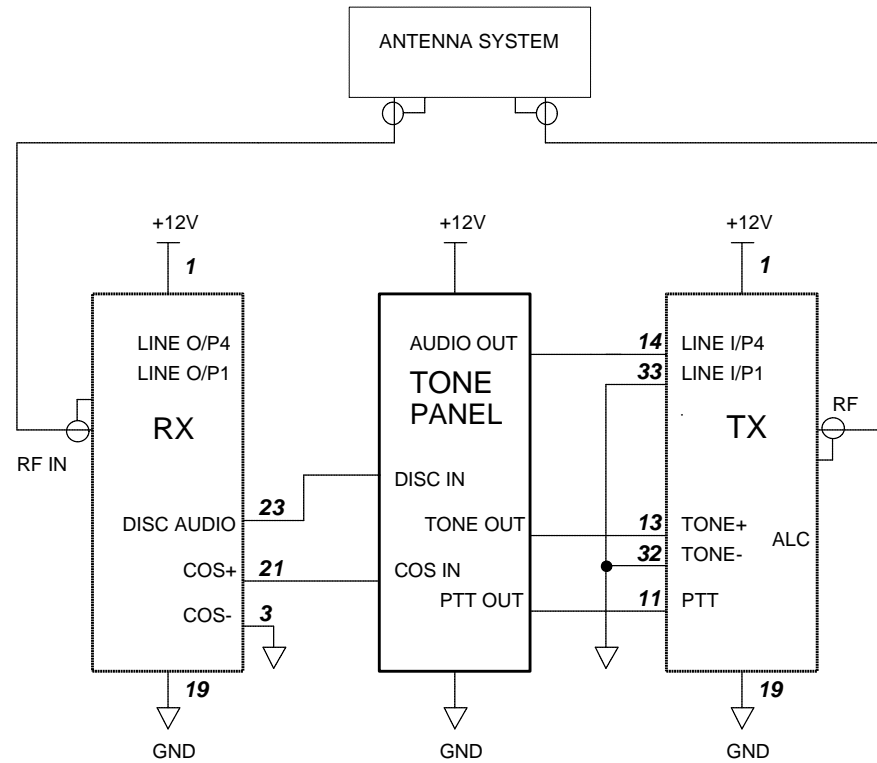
ANTENNA SYSTEM

+12V

1

LINE O/P4
LINE O/P1

RX

RF IN

DISC AUDIO 23

COS+ 21

COS- 3

19

GND

+12V

AUDIO OUT

TONE
PANEL

DISC IN

TONE OUT

COS IN

PTT OUT

GND

+12V

1

14 LINE I/P4
33 LINE I/P1

TX

RF

13 TONE+
ALC
32 TONE-

11 PTT

19

GND